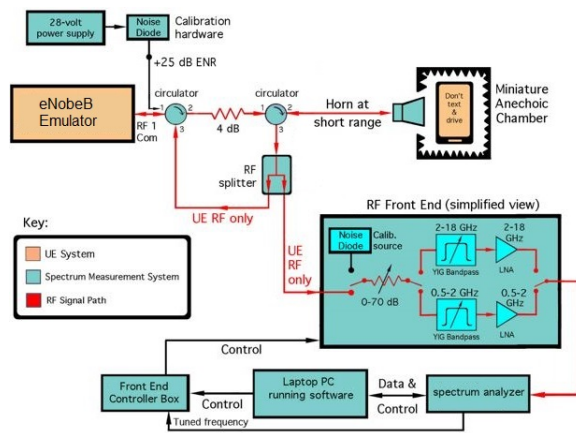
28-volt power supply

Noise Diode

Calibration hardware

+25 dB ENR

eNobeB Emulator

RF 1 Com

circulator

1 2 3

4 dB

circulator

1 2 3

Horn at short range

Don't text & drive

Miniature Anechoic Chamber

RF splitter

UE RF only

UE RF only

RF Front End (simplified view)

Noise Diode

Calib. source

0-70 dB

2-18 GHz

YIG Bandpass

2-18 GHz

LNA

0.5-2 GHz

YIG Bandpass

0.5-2 GHz

LNA

Key:

UE System

Spectrum Measurement System

RF Signal Path

Control

Front End Controller Box

Control

Tuned frequency

Laptop PC running software

Data & Control

spectrum analyzer